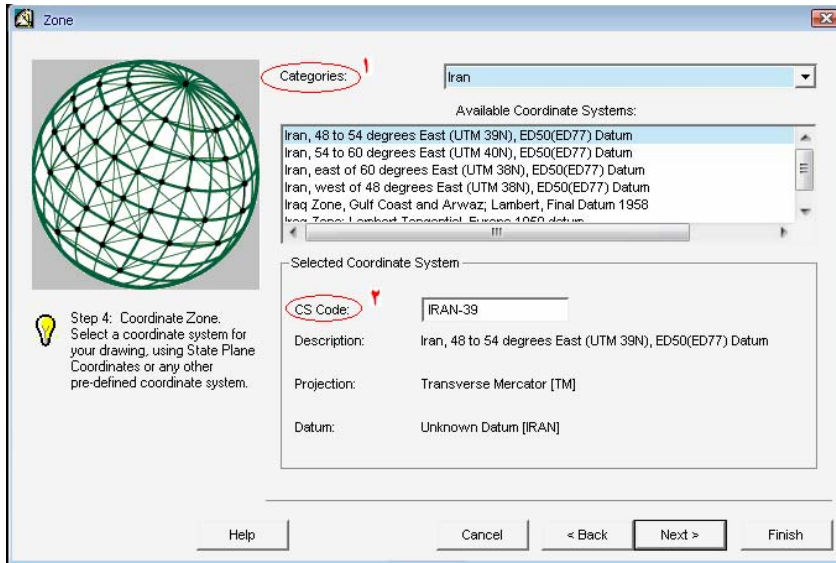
Zone

Categories: ١

Iran

Available Coordinate Systems:

Iran, 48 to 54 degrees East (UTM 39N), ED50(ED77) Datum
Iran, 54 to 60 degrees East (UTM 40N), ED50(ED77) Datum
Iran, east of 60 degrees East (UTM 38N), ED50(ED77) Datum
Iran, west of 48 degrees East (UTM 38N), ED50(ED77) Datum
Iraq Zone, Gulf Coast and Arwaz; Lambert, Final Datum 1958
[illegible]

Selected Coordinate System

CS Code: ٢

IRAN-39

Description: Iran, 48 to 54 degrees East (UTM 39N), ED50(ED77) Datum

Projection: Transverse Mercator [TM]

Datum: Unknown Datum [IRAN]

Step 4: Coordinate Zone. Select a coordinate system for your drawing, using State Plane Coordinates or any other pre-defined coordinate system.

Help

Cancel

< Back

Next >

Finish